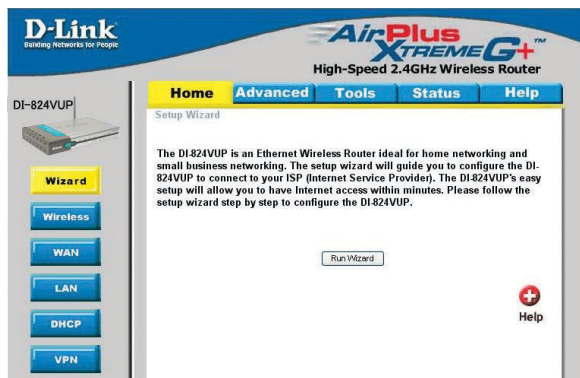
D-Link
Building Networks for People

AirPlus XTREME G+ ™
High-Speed 2.4GHz Wireless Router

DI-824VUP

Home | Advanced | Tools | Status | Help

Setup Wizard

The DI-824VUP is an Ethernet Wireless Router ideal for home networking and small business networking. The setup wizard will guide you to configure the DI-824VUP to connect to your ISP (Internet Service Provider). The DI-824VUP's easy setup will allow you to have Internet access within minutes. Please follow the setup wizard step by step to configure the DI-824VUP.

Run Wizard

Wizard
Wireless
WAN
LAN
DHCP
VPN

Help